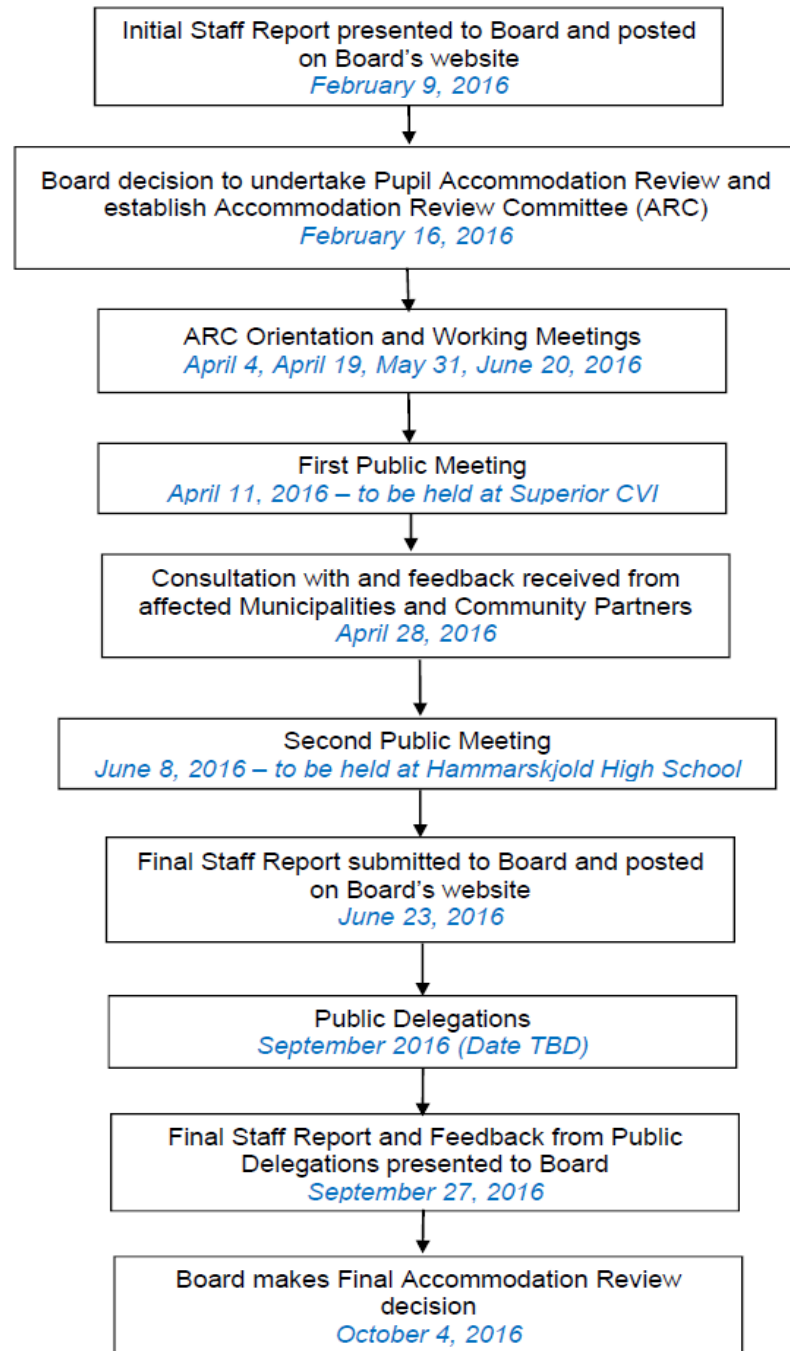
Initial Staff Report presented to Board and posted on Board's website
February 9, 2016

Board decision to undertake Pupil Accommodation Review and establish Accommodation Review Committee (ARC)
February 16, 2016

ARC Orientation and Working Meetings
April 4, April 19, May 31, June 20, 2016

First Public Meeting
April 11, 2016 – to be held at Superior CVI

Consultation with and feedback received from affected Municipalities and Community Partners
April 28, 2016

Second Public Meeting
June 8, 2016 – to be held at Hammarskjold High School

Final Staff Report submitted to Board and posted on Board's website
June 23, 2016

Public Delegations
September 2016 (Date TBD)

Final Staff Report and Feedback from Public Delegations presented to Board
September 27, 2016

Board makes Final Accommodation Review decision
October 4, 2016